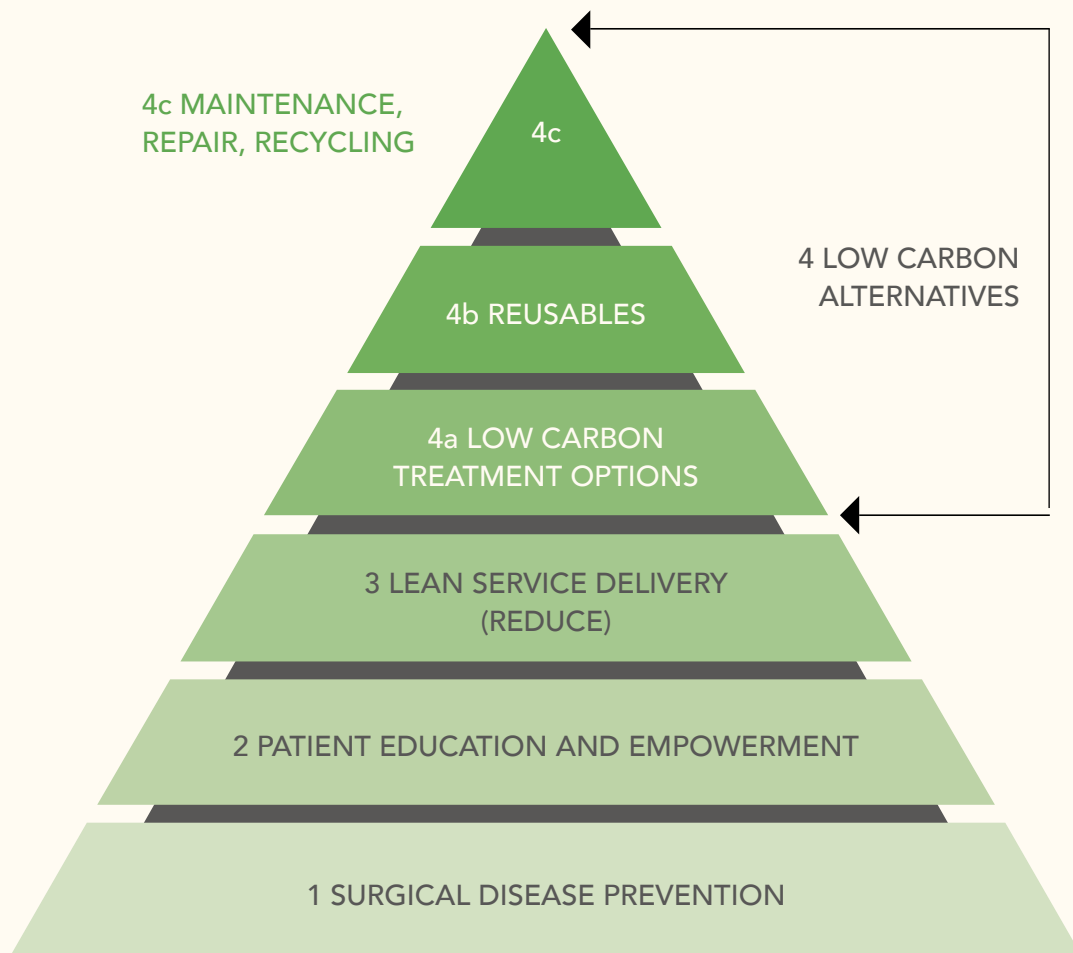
4c MAINTENANCE, REPAIR, RECYCLING

4c

4 LOW CARBON ALTERNATIVES

4b REUSABLES

4a LOW CARBON TREATMENT OPTIONS

3 LEAN SERVICE DELIVERY (REDUCE)

2 PATIENT EDUCATION AND EMPOWERMENT

1 SURGICAL DISEASE PREVENTION